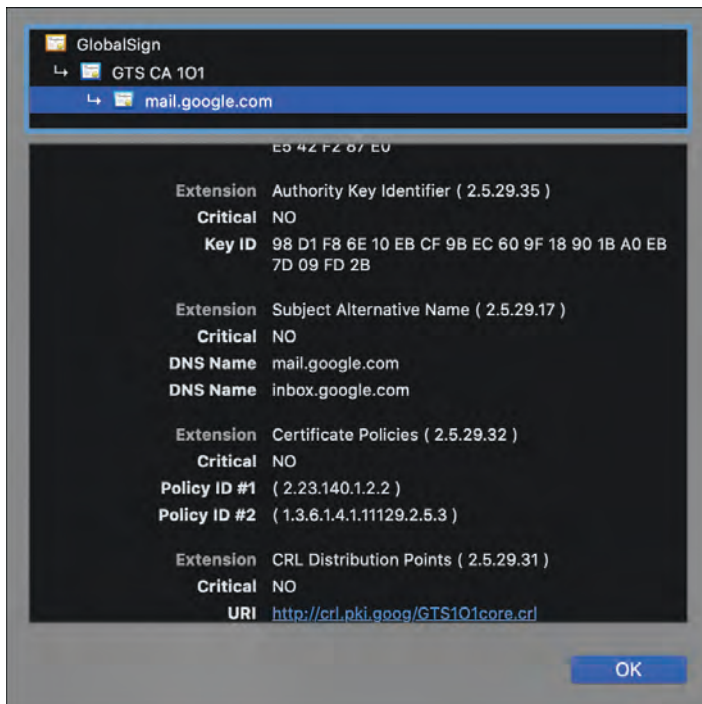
GlobalSign
↳ GTS CA 1O1
↳ mail.google.com

E5 42 F2 87 E0

| | |
|---|---|
| Extension | Authority Key Identifier ( 2.5.29.35 ) |
| Critical | NO |
| Key ID | 98 D1 F8 6E 10 EB CF 9B EC 60 9F 18 90 1B A0 EB 7D 09 FD 2B |
| Extension | Subject Alternative Name ( 2.5.29.17 ) |
| Critical | NO |
| DNS Name | mail.google.com |
| DNS Name | inbox.google.com |
| Extension | Certificate Policies ( 2.5.29.32 ) |
| Critical | NO |
| Policy ID #1 | ( 2.23.140.1.2.2 ) |
| Policy ID #2 | ( 1.3.6.1.4.1.11129.2.5.3 ) |
| Extension | CRL Distribution Points ( 2.5.29.31 ) |
| Critical | NO |
| URI | http://crl.pki.goog/GTS1O1core.crl |

OK